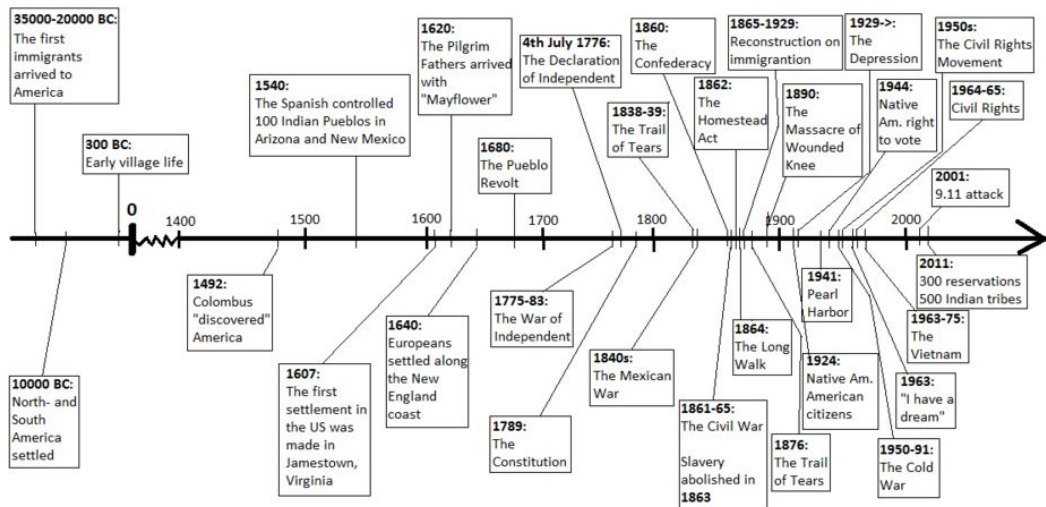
35000-20000 BC: The first immigrants arrived to America

300 BC: Early village life

1540: The Spanish controlled 100 Indian Pueblos in Arizona and New Mexico

1620: The Pilgrim Fathers arrived with "Mayflower"

1680: The Pueblo Revolt

4th July 1776: The Declaration of Independent

1838-39: The Trail of Tears

1860: The Confederacy

1862: The Homestead Act

1865-1929: Reconstruction on immigrantion

1890: The Massacre of Wounded Knee

1929->: The Depression

1944: Native Am. right to vote

1950s: The Civil Rights Movement

1964-65: Civil Rights

2001: 9.11 attack

0

1400

1500

1600

1700

1800

1900

2000

10000 BC: North- and South America settled

1492: Colombus "discovered" America

1607: The first settlement in the US was made in Jamestown, Virginia

1640: Europeans settled along the New England coast

1775-83: The War of Independent

1789: The Constitution

1840s: The Mexican War

1861-65: The Civil War

Slavery abolished in 1863

1864: The Long Walk

1876: The Trail of Tears

1924: Native Am. American citizens

1941: Pearl Harbor

1950-91: The Cold War

1963: "I have a dream"

1963-75: The Vietnam

2011: 300 reservations 500 Indian tribes